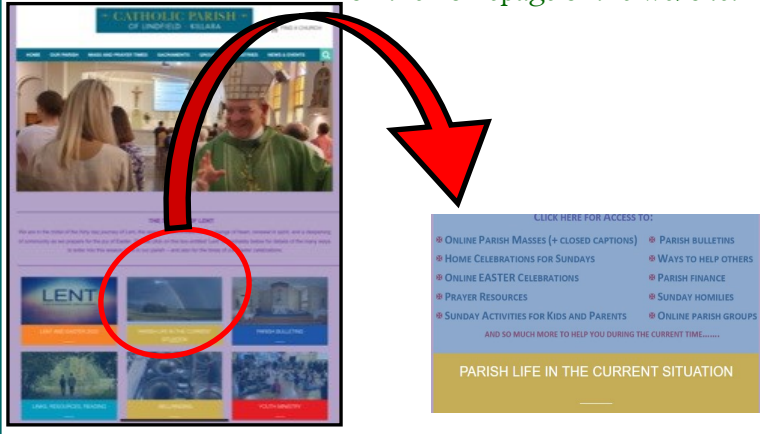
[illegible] page of the website

CATHOLIC PARISH
OF LINDFIELD · KILLARA

FIND A CHURCH

HOME OUR PARISH MASS AND PRAYER TIMES SACRAMENTS GROUPS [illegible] NEWS & EVENTS

THE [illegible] LENT

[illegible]

LENT

LENT AND EASTER 2020

PARISH LIFE IN THE CURRENT SITUATION

PARISH BULLETINS

LINKS, RESOURCES, READING

BELLRINGING

YOUTH MINISTRY

CLICK HERE FOR ACCESS TO:

❄ ONLINE PARISH MASSES (+ CLOSED CAPTIONS)
❄ HOME CELEBRATIONS FOR SUNDAYS
❄ ONLINE EASTER CELEBRATIONS
❄ PRAYER RESOURCES
❄ SUNDAY ACTIVITIES FOR KIDS AND PARENTS

❄ PARISH BULLETINS
❄ WAYS TO HELP OTHERS
❄ PARISH FINANCE
❄ SUNDAY HOMILIES
❄ ONLINE PARISH GROUPS

AND SO MUCH MORE TO HELP YOU DURING THE CURRENT TIME........

PARISH LIFE IN THE CURRENT SITUATION